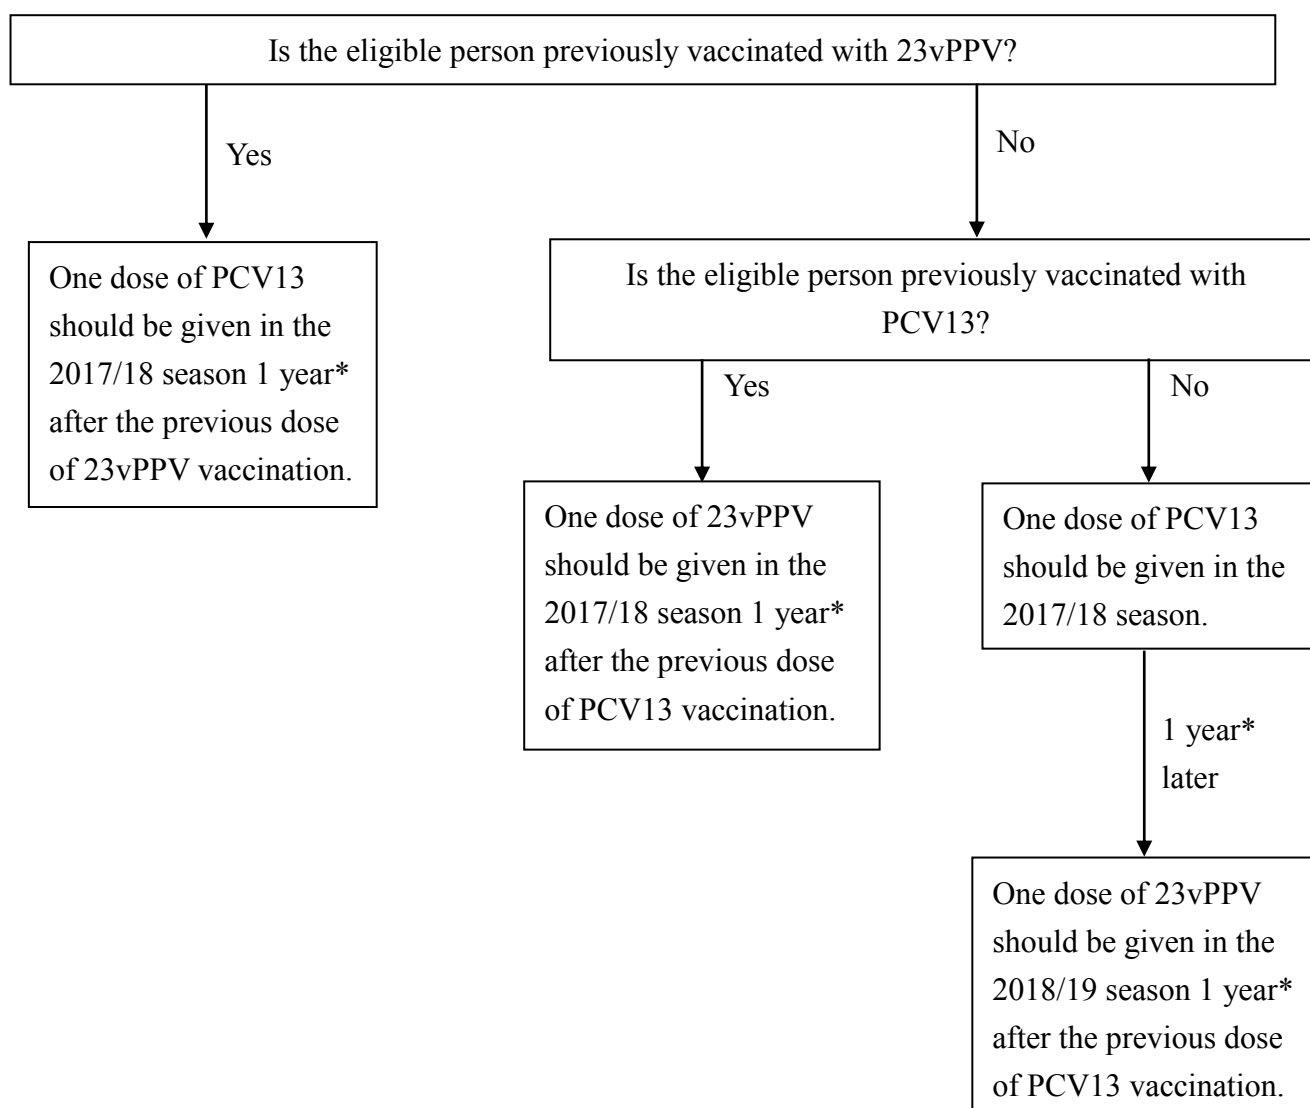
Is the eligible person previously vaccinated with 23vPPV?

Yes

One dose of PCV13 should be given in the 2017/18 season 1 year* after the previous dose of 23vPPV vaccination.

No

Is the eligible person previously vaccinated with PCV13?

Yes

One dose of 23vPPV should be given in the 2017/18 season 1 year* after the previous dose of PCV13 vaccination.

No

One dose of PCV13 should be given in the 2017/18 season.

1 year* later

One dose of 23vPPV should be given in the 2018/19 season 1 year* after the previous dose of PCV13 vaccination.